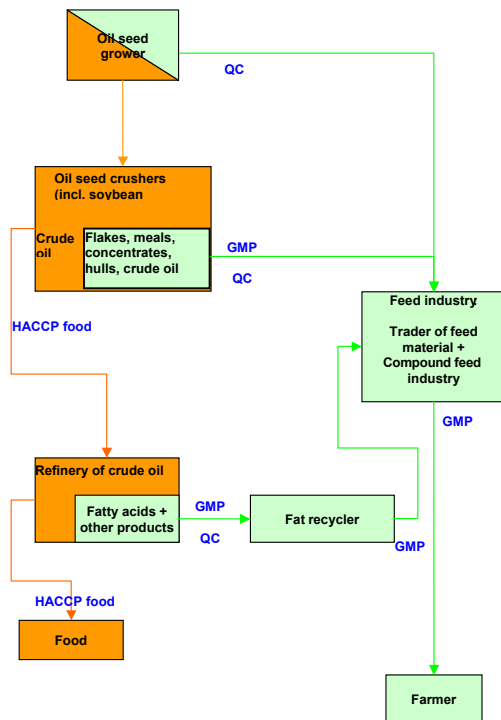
Oil seed grower

QC

Oil seed crushers (incl. soybean

Crude oil

Flakes, meals, concentrates, hulls, crude oil

GMP

QC

HACCP food

Feed industry

Trader of feed material + Compound feed industry

GMP

Refinery of crude oil

Fatty acids + other products

GMP

QC

Fat recycler

GMP

HACCP food

Food

Farmer